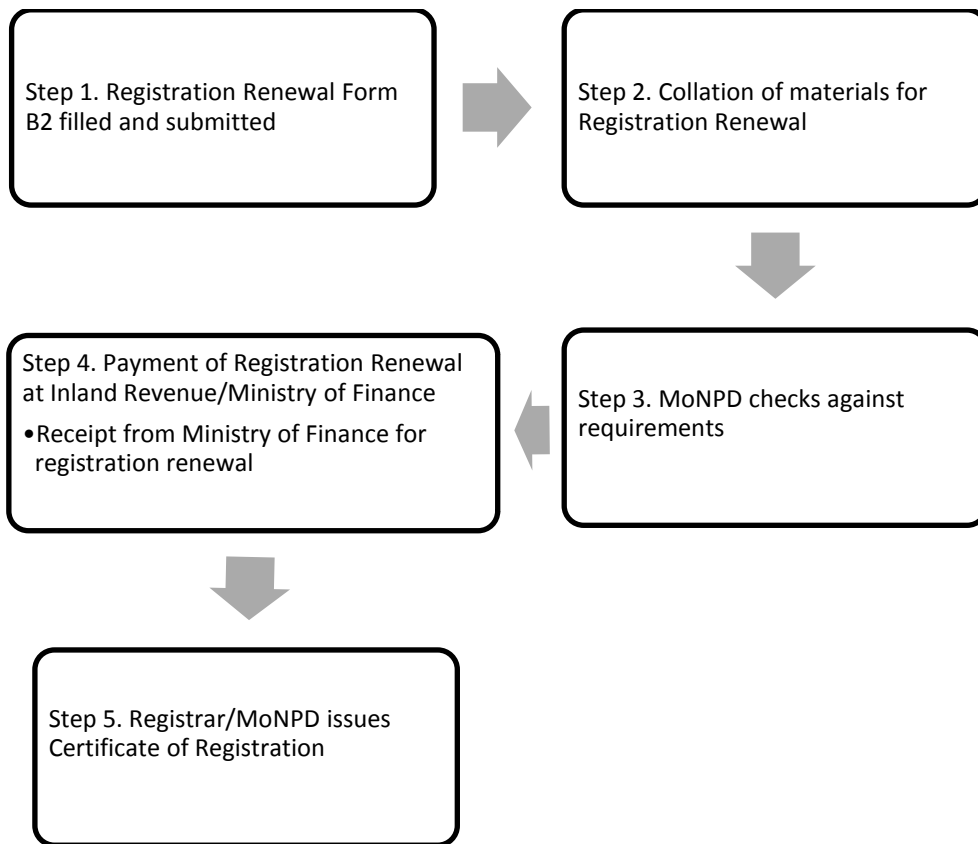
Step 1. Registration Renewal Form B2 filled and submitted

Step 2. Collation of materials for Registration Renewal

Step 3. MoNPD checks against requirements

Step 4. Payment of Registration Renewal at Inland Revenue/Ministry of Finance

•Receipt from Ministry of Finance for registration renewal

Step 5. Registrar/MoNPD issues Certificate of Registration